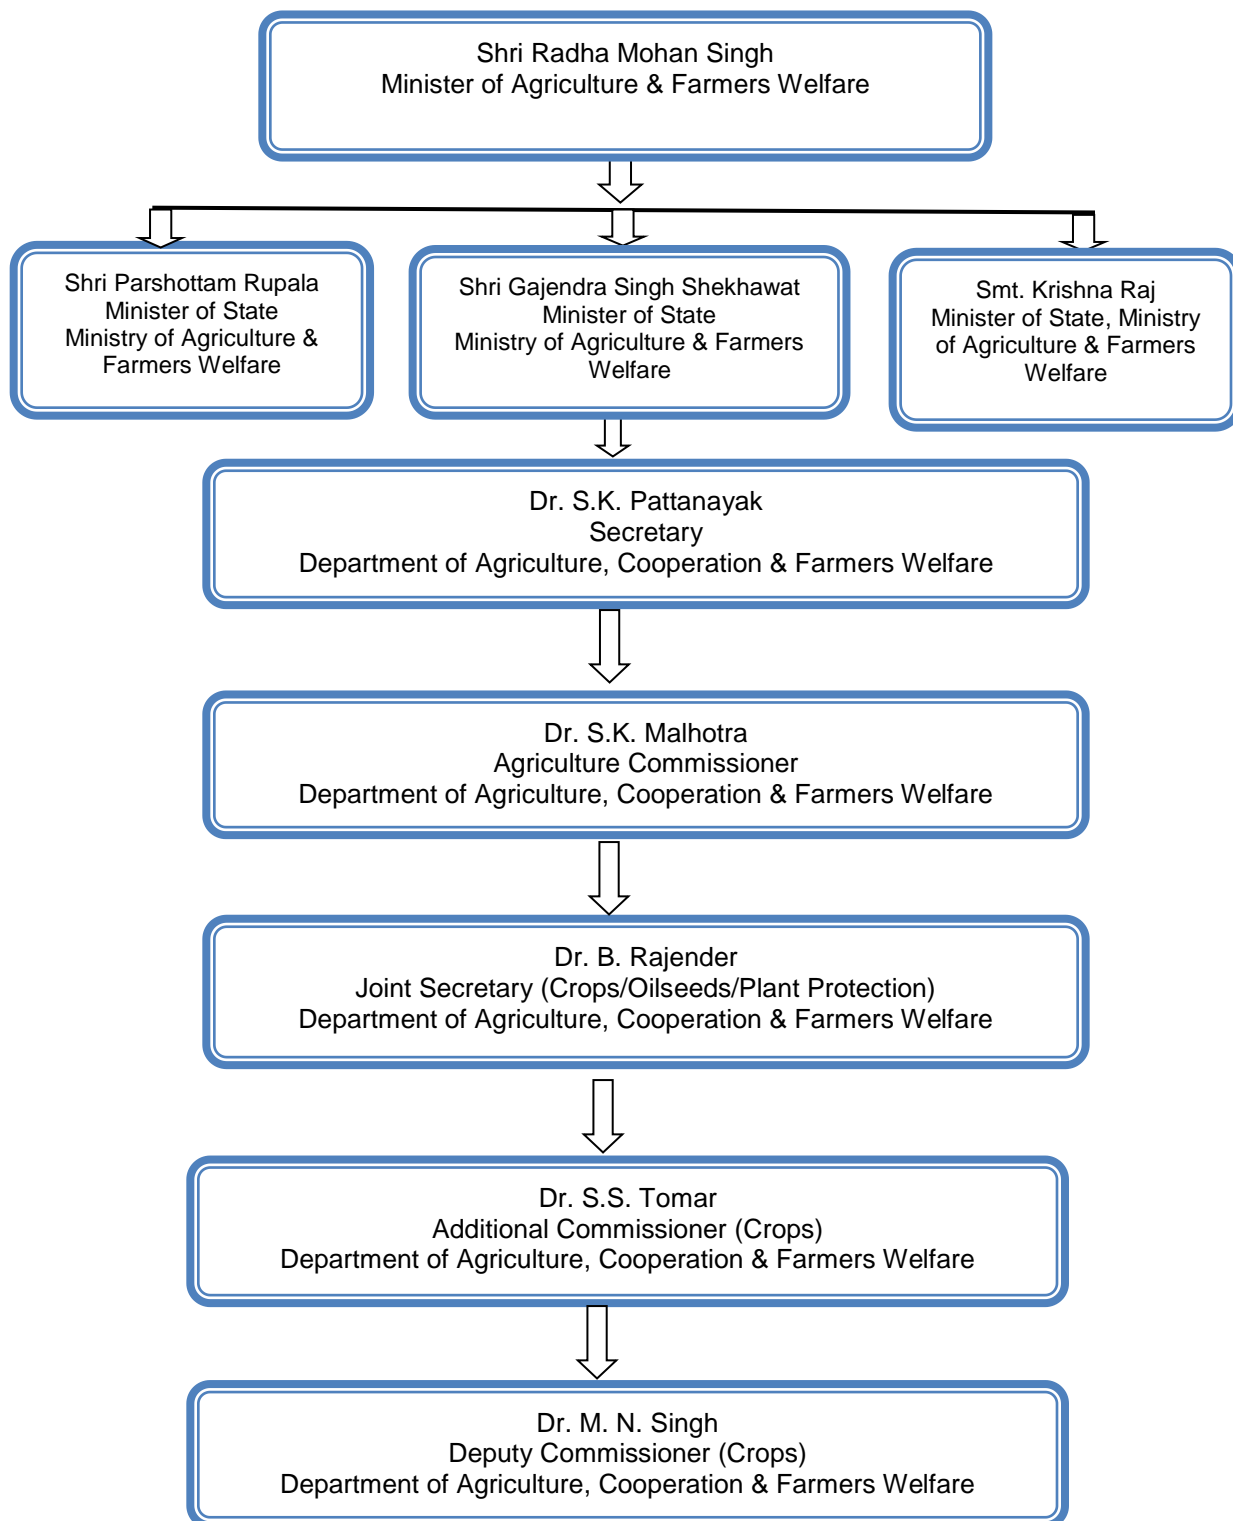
Shri Radha Mohan Singh
Minister of Agriculture & Farmers Welfare

Shri Parshottam Rupala
Minister of State
Ministry of Agriculture & Farmers Welfare

Shri Gajendra Singh Shekhawat
Minister of State
Ministry of Agriculture & Farmers Welfare

Smt. Krishna Raj
Minister of State, Ministry of Agriculture & Farmers Welfare

Dr. S.K. Pattanayak
Secretary
Department of Agriculture, Cooperation & Farmers Welfare

Dr. S.K. Malhotra
Agriculture Commissioner
Department of Agriculture, Cooperation & Farmers Welfare

Dr. B. Rajender
Joint Secretary (Crops/Oilseeds/Plant Protection)
Department of Agriculture, Cooperation & Farmers Welfare

Dr. S.S. Tomar
Additional Commissioner (Crops)
Department of Agriculture, Cooperation & Farmers Welfare

Dr. M. N. Singh
Deputy Commissioner (Crops)
Department of Agriculture, Cooperation & Farmers Welfare